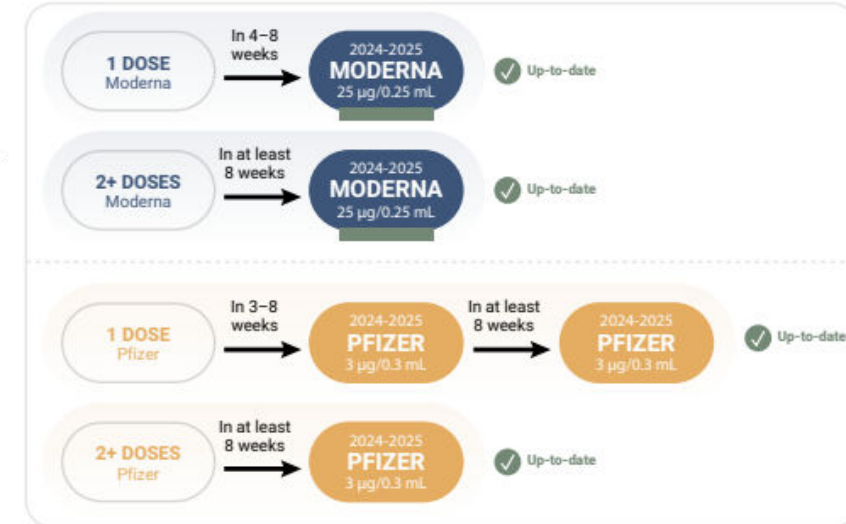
1 DOSE
Moderna

In 4–8 weeks

2024-2025
MODERNA
25 µg/0.25 mL

Up-to-date

2+ DOSES
Moderna

In at least 8 weeks

2024-2025
MODERNA
25 µg/0.25 mL

Up-to-date

1 DOSE
Pfizer

In 3–8 weeks

2024-2025
PFIZER
3 µg/0.3 mL

In at least 8 weeks

2024-2025
PFIZER
3 µg/0.3 mL

Up-to-date

2+ DOSES
Pfizer

In at least 8 weeks

2024-2025
PFIZER
3 µg/0.3 mL

Up-to-date